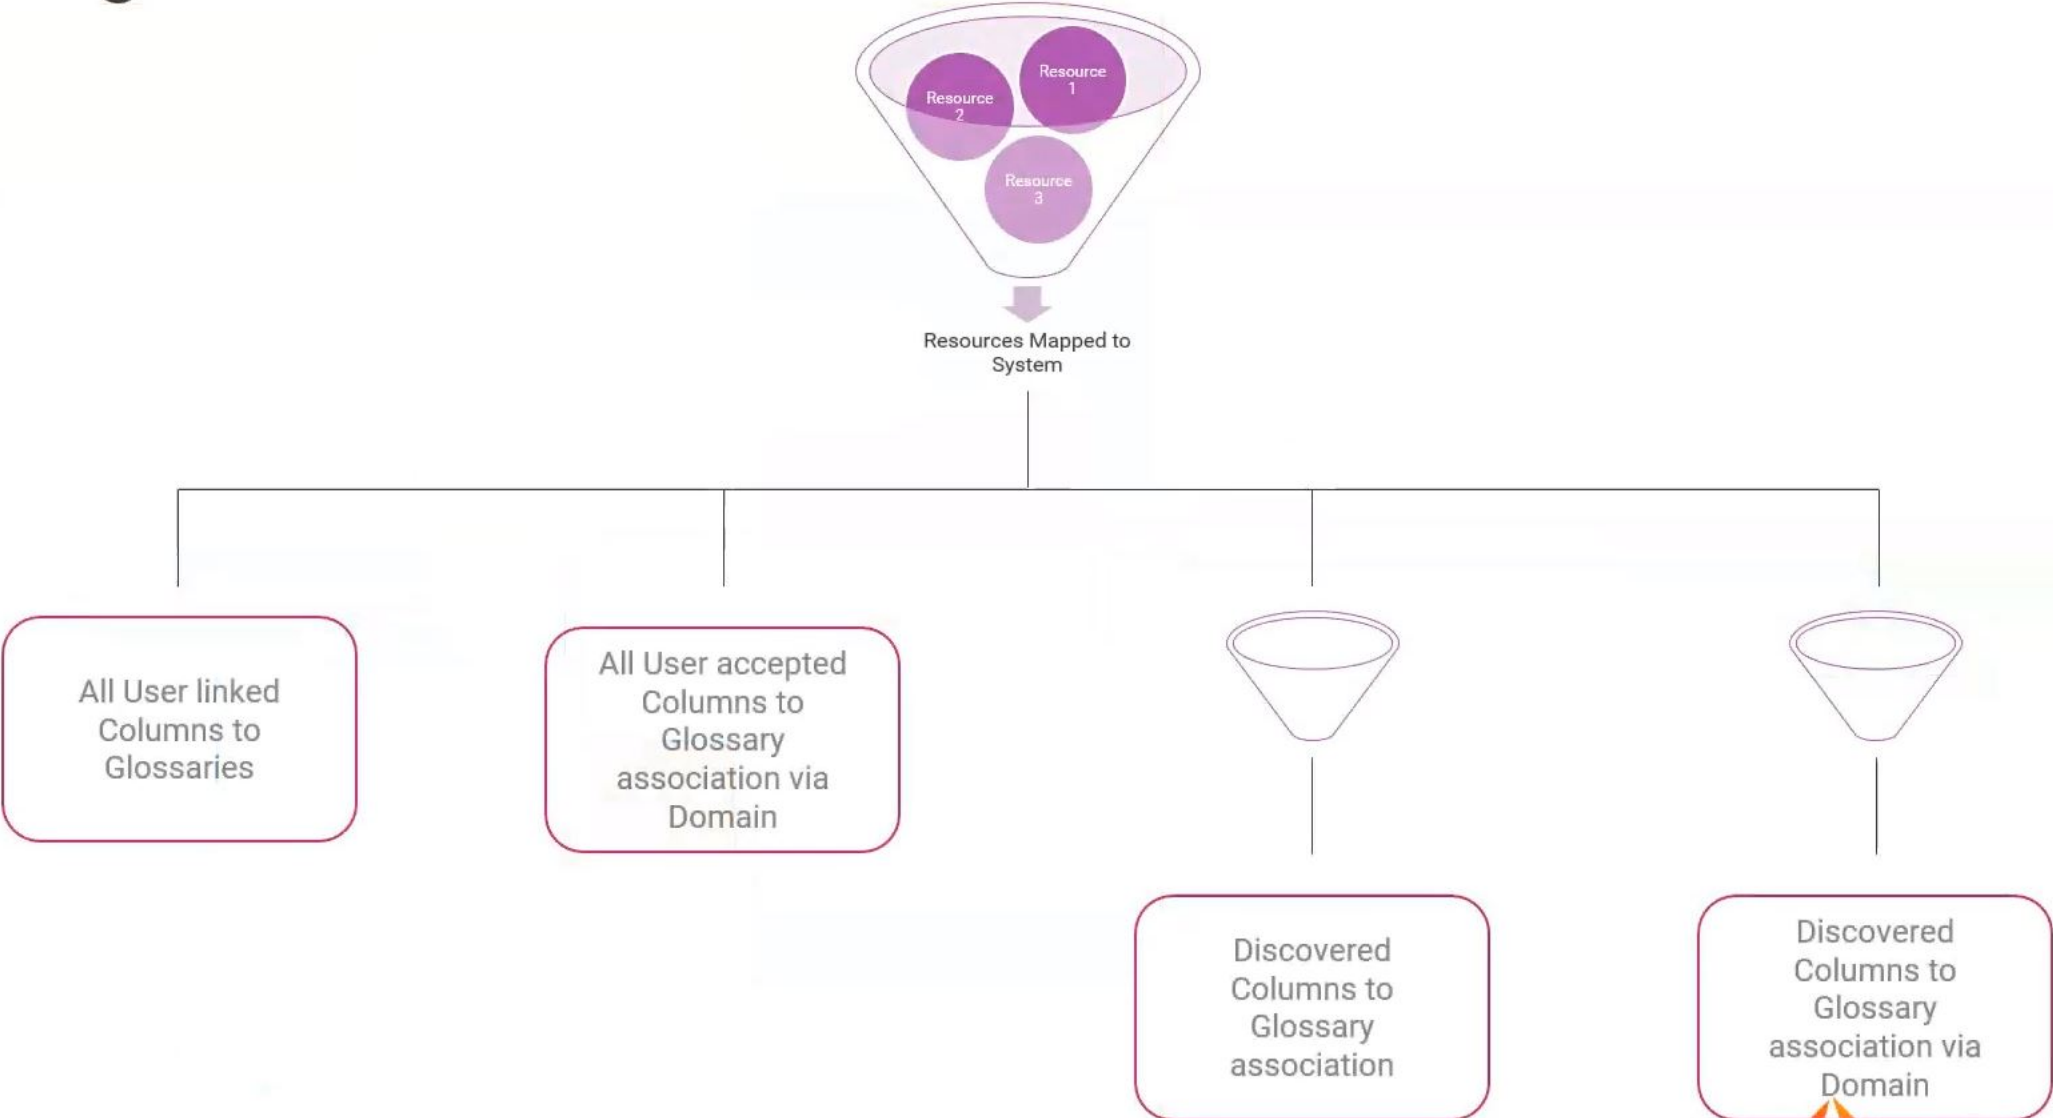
Resource 1

Resource 2

Resource 3

Resources Mapped to System

All User linked Columns to Glossaries

All User accepted Columns to Glossary association via Domain

Discovered Columns to Glossary association

Discovered Columns to Glossary association via Domain